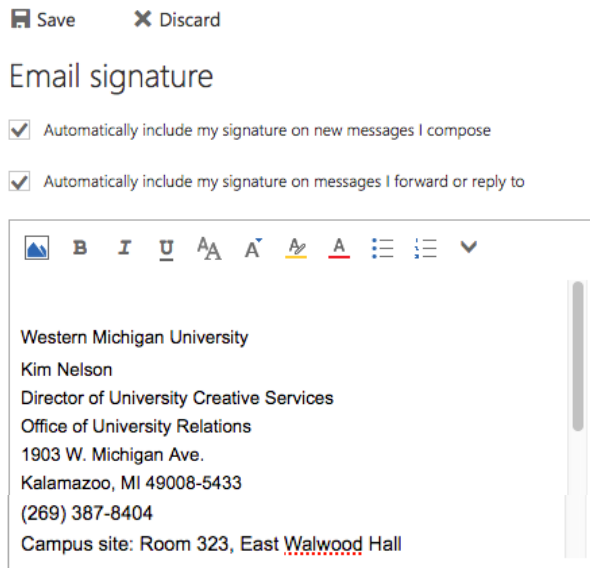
Save Discard

Email signature

Automatically include my signature on new messages I compose

Automatically include my signature on messages I forward or reply to

B I U

Western Michigan University
Kim Nelson
Director of University Creative Services
Office of University Relations
1903 W. Michigan Ave.
Kalamazoo, MI 49008-5433
(269) 387-8404
Campus site: Room 323, East Walwood Hall